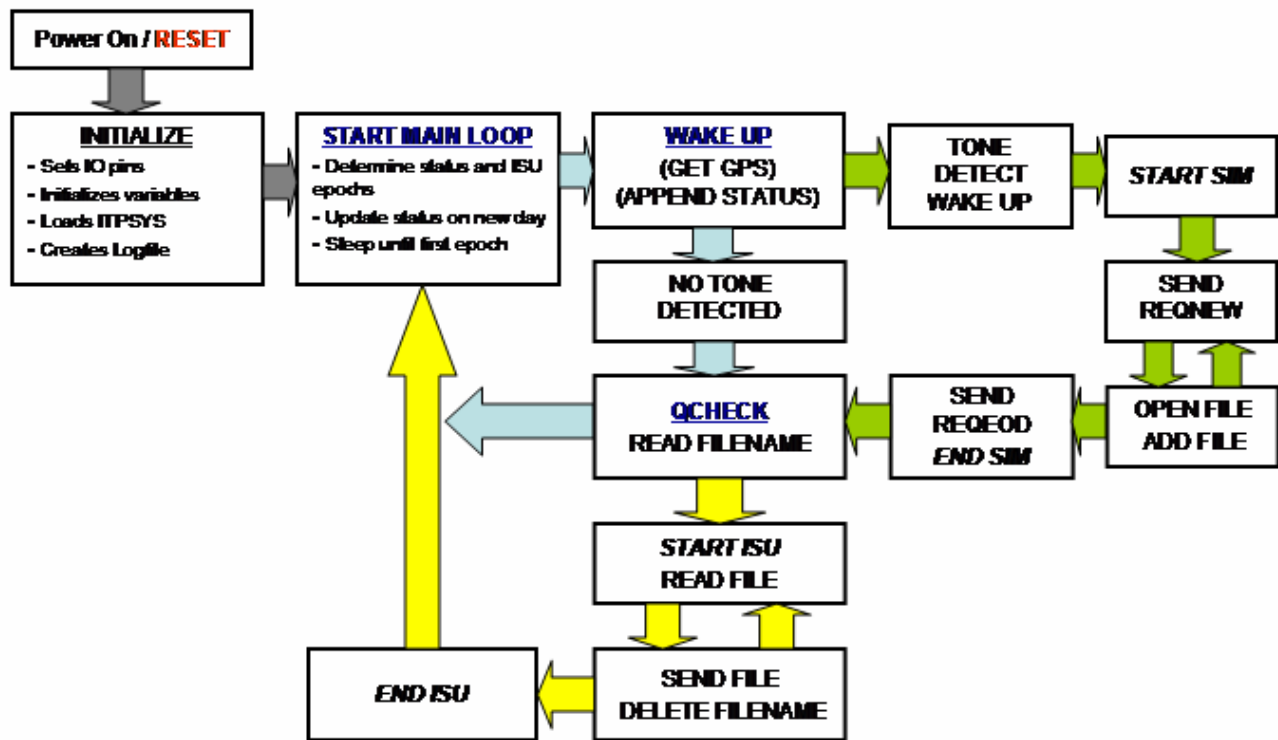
Power On / RESET

INITIALIZE
- Sets IO pins
- Initializes variables
- Loads ITPSYS
- Creates Logfile

START MAIN LOOP
- Determine status and ISU epochs
- Update status on new day
- Sleep until first epoch

WAKE UP
(GET GPS)
(APPEND STATUS)

TONE DETECT WAKE UP

START SIM

SEND REQNEW

OPEN FILE
ADD FILE

SEND REQEOD
END SIM

NO TONE DETECTED

QCHECK
READ FILENAME

START ISU
READ FILE

SEND FILE
DELETE FILENAME

END ISU